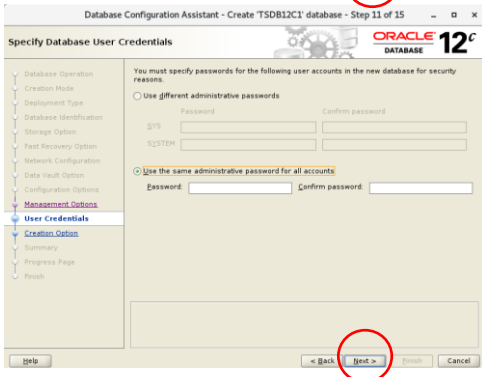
Database Configuration Assistant - Create 'TSDB12C1' database - Step 11 of 15

Specify Database User Credentials

ORACLE DATABASE 12c

Database Operation
Creation Mode
Deployment Type
Database Identification
Storage Option
Fast Recovery Option
Network Configuration
Data Vault Option
Configuration Options
Management Options
User Credentials
Creation Option
Summary
Progress Page
Finish

You must specify passwords for the following user accounts in the new database for security reasons.

Use different administrative passwords

| | Password | Confirm password |
|---|---|---|
| SYS | | |
| SYSTEM | | |

Use the same administrative password for all accounts

Password: Confirm password:

Help

< Back Next > Finish Cancel